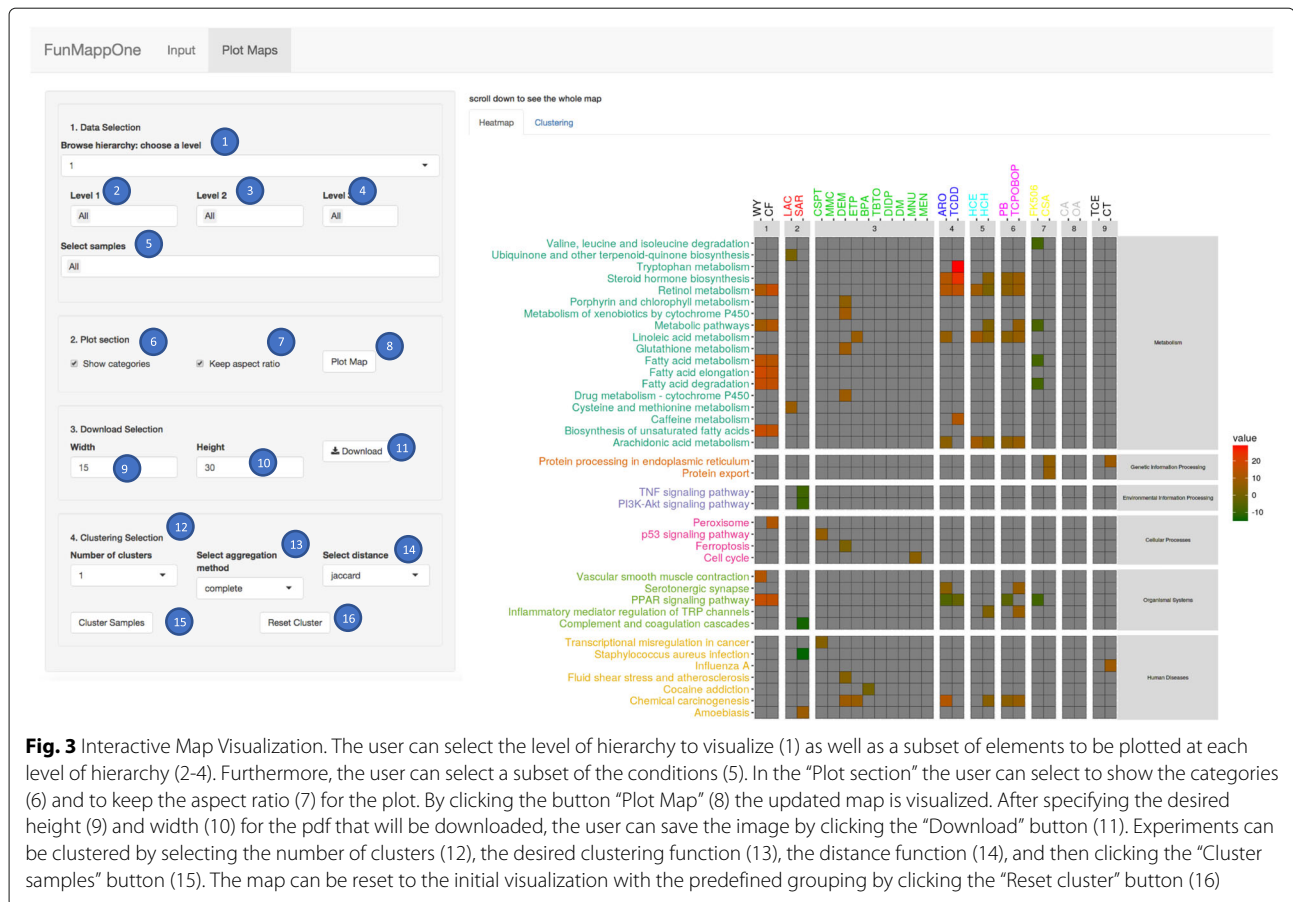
FunMappOne Input Plot Maps

1. Data Selection
Browse hierarchy: choose a level 1
1
Level 1 2 Level 2 3 Level 3 4
All All All
Select samples 5
All

2. Plot section 6 7
Show categories Keep aspect ratio Plot Map 8

3. Download Selection
Width Height
15 9 30 10 Download 11

4. Clustering Selection 12
Number of clusters Select aggregation method 13 Select distance 14
1 complete jaccard
Cluster Samples 15 Reset Cluster 16

scroll down to see the whole map
Heatmap Clustering

WY CF LAC SAR CSPT MMC DEM ETP BPA TBTO DIDP DM MNU MEN ARO TCDD HCE HCH PB TCPOBOP PX505 CSA CA OA TCE CT
1 2 3 4 5 6 7 8 9

Valine, leucine and isoleucine degradation
Ubiquinone and other terpenoid-quinone biosynthesis
Tryptophan metabolism
Steroid hormone biosynthesis
Retinol metabolism
Porphyrin and chlorophyll metabolism
Metabolism of xenobiotics by cytochrome P450
Metabolic pathways
Linoleic acid metabolism
Glutathione metabolism
Fatty acid metabolism
Fatty acid elongation
Fatty acid degradation
Drug metabolism - cytochrome P450
Cysteine and methionine metabolism
Caffeine metabolism
Biosynthesis of unsaturated fatty acids
Arachidonic acid metabolism
Metabolism
Protein processing in endoplasmic reticulum
Protein export
Genetic Information Processing
TNF signaling pathway
PI3K-Akt signaling pathway
Environmental Information Processing
Peroxisome
p53 signaling pathway
Ferroptosis
Cell cycle
Cellular Processes
Vascular smooth muscle contraction
Serotonergic synapse
PPAR signaling pathway
Inflammatory mediator regulation of TRP channels
Complement and coagulation cascades
Organismal Systems
Transcriptional misregulation in cancer
Staphylococcus aureus infection
Influenza A
Fluid shear stress and atherosclerosis
Cocaine addiction
Chemical carcinogenesis
Amoebiasis
Human Diseases

value
20
10
0
-10

**Fig. 3** Interactive Map Visualization. The user can select the level of hierarchy to visualize (1) as well as a subset of elements to be plotted at each level of hierarchy (2-4). Furthermore, the user can select a subset of the conditions (5). In the "Plot section" the user can select to show the categories (6) and to keep the aspect ratio (7) for the plot. By clicking the button "Plot Map" (8) the updated map is visualized. After specifying the desired height (9) and width (10) for the pdf that will be downloaded, the user can save the image by clicking the "Download" button (11). Experiments can be clustered by selecting the number of clusters (12), the desired clustering function (13), the distance function (14), and then clicking the "Cluster samples" button (15). The map can be reset to the initial visualization with the predefined grouping by clicking the "Reset cluster" button (16)